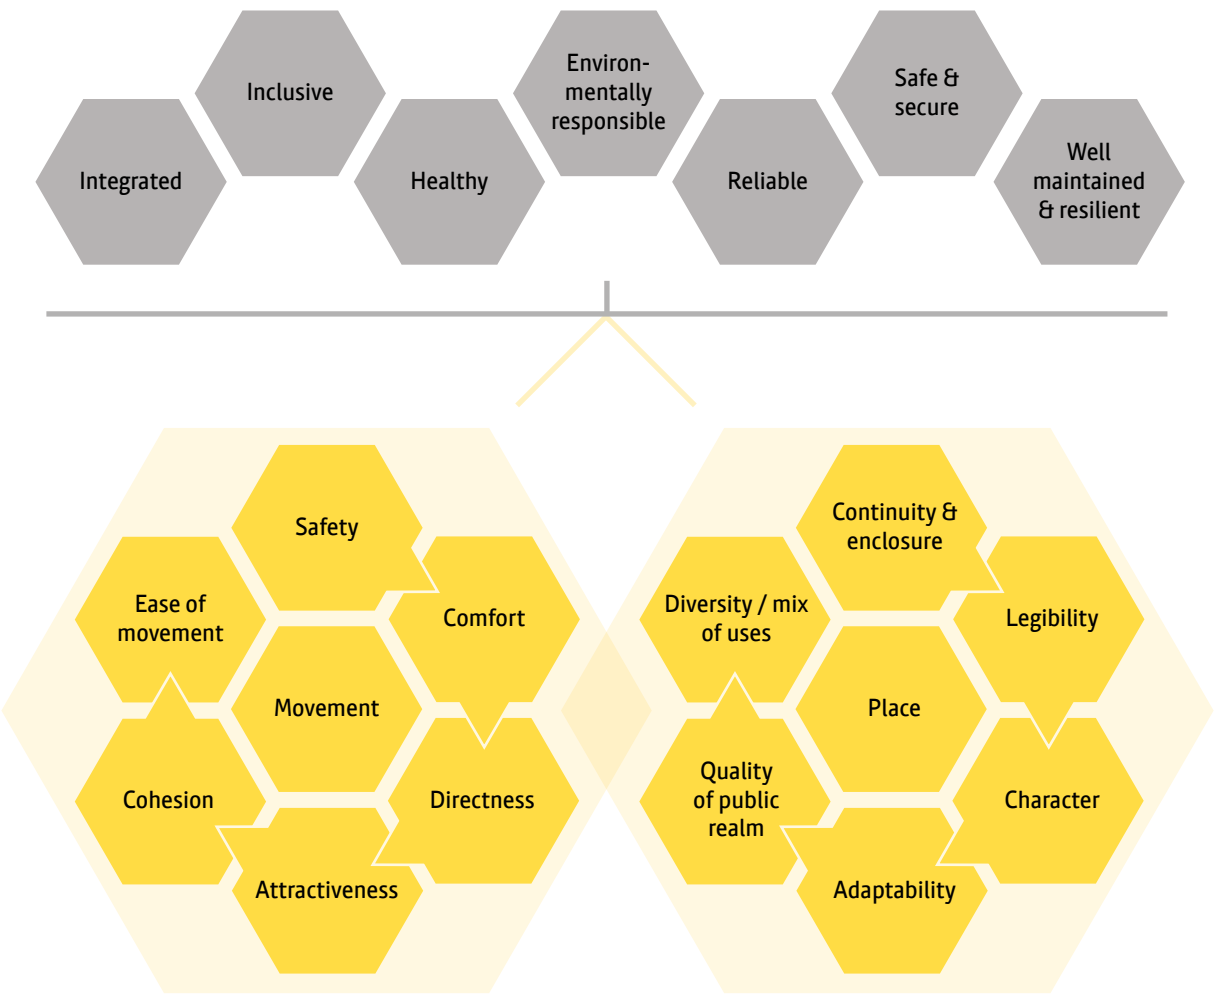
Integrated

Inclusive

Healthy

Environmentally responsible

Reliable

Safe & secure

Well maintained & resilient

Safety

Ease of movement

Comfort

Movement

Cohesion

Directness

Attractiveness

Continuity & enclosure

Diversity / mix of uses

Legibility

Place

Quality of public realm

Character

Adaptability